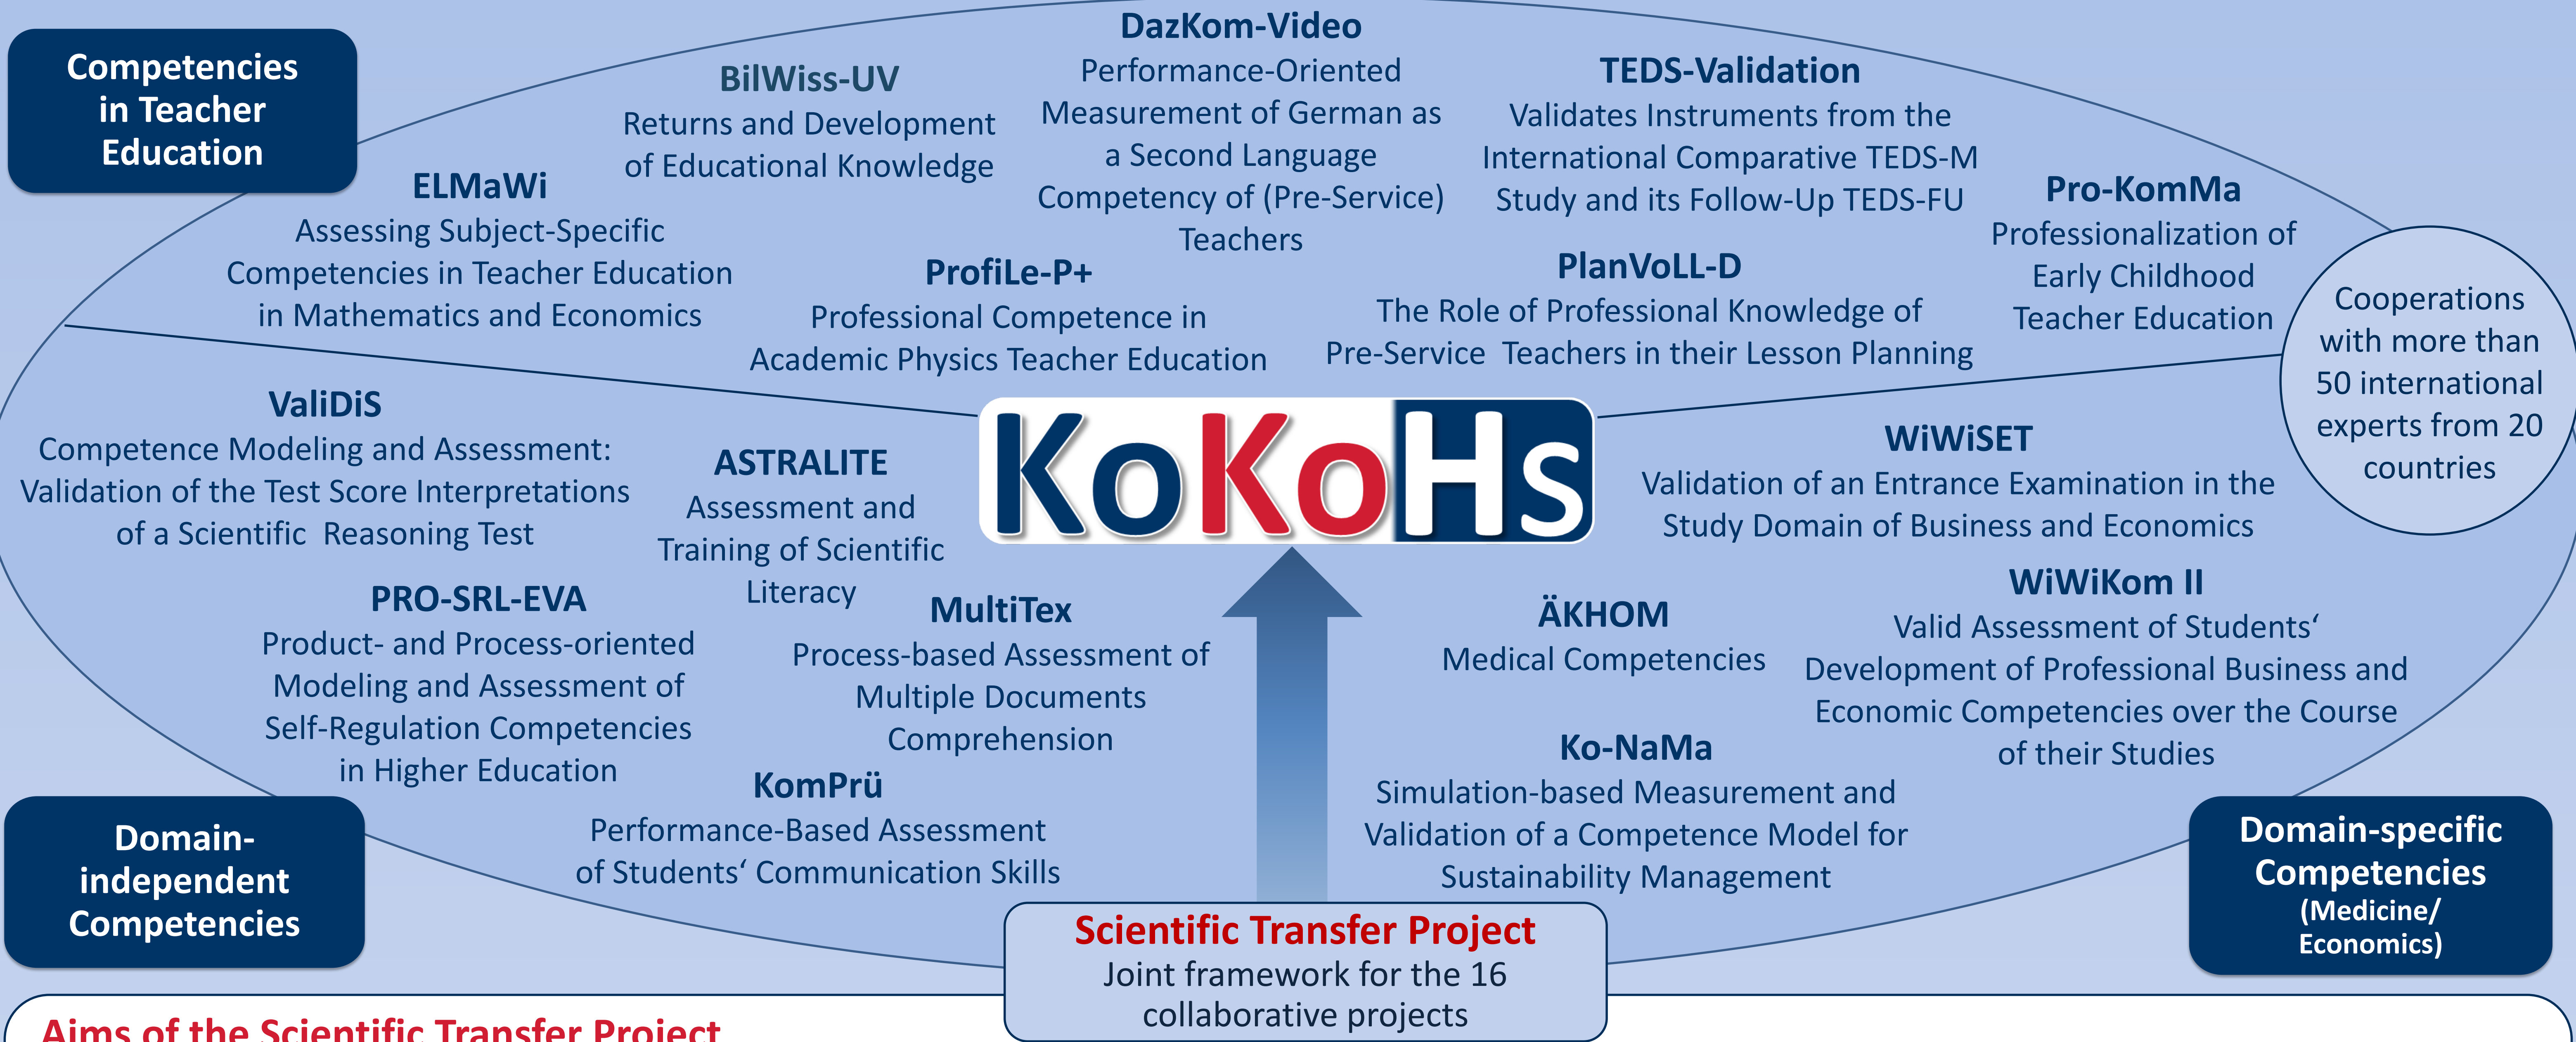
Competencies in Teacher Education

BilWiss-UV
Returns and Development of Educational Knowledge

DazKom-Video
Performance-Oriented Measurement of German as a Second Language Competency of (Pre-Service) Teachers

TEDS-Validation
Validates Instruments from the International Comparative TEDS-M Study and its Follow-Up TEDS-FU

ELMaWi
Assessing Subject-Specific Competencies in Teacher Education in Mathematics and Economics

Pro-KomMa
Professionalization of Early Childhood Teacher Education

ProfiLe-P+
Professional Competence in Academic Physics Teacher Education

PlanVoLL-D
The Role of Professional Knowledge of Pre-Service Teachers in their Lesson Planning

Cooperations with more than 50 international experts from 20 countries

ValiDiS
Competence Modeling and Assessment: Validation of the Test Score Interpretations of a Scientific Reasoning Test

ASTRALITE
Assessment and Training of Scientific Literacy

KoKoHs

WiWiSET
Validation of an Entrance Examination in the Study Domain of Business and Economics

PRO-SRL-EVA
Product- and Process-oriented Modeling and Assessment of Self-Regulation Competencies in Higher Education

MultiTex
Process-based Assessment of Multiple Documents Comprehension

ÄKHOM
Medical Competencies

WiWiKom II
Valid Assessment of Students‘ Development of Professional Business and Economic Competencies over the Course of their Studies

Ko-NaMa
Simulation-based Measurement and Validation of a Competence Model for Sustainability Management

KomPrü
Performance-Based Assessment of Students‘ Communication Skills

Domain-independent Competencies

Domain-specific Competencies (Medicine/ Economics)

Scientific Transfer Project
Joint framework for the 16 collaborative projects

Aims of the Scientific Transfer Project